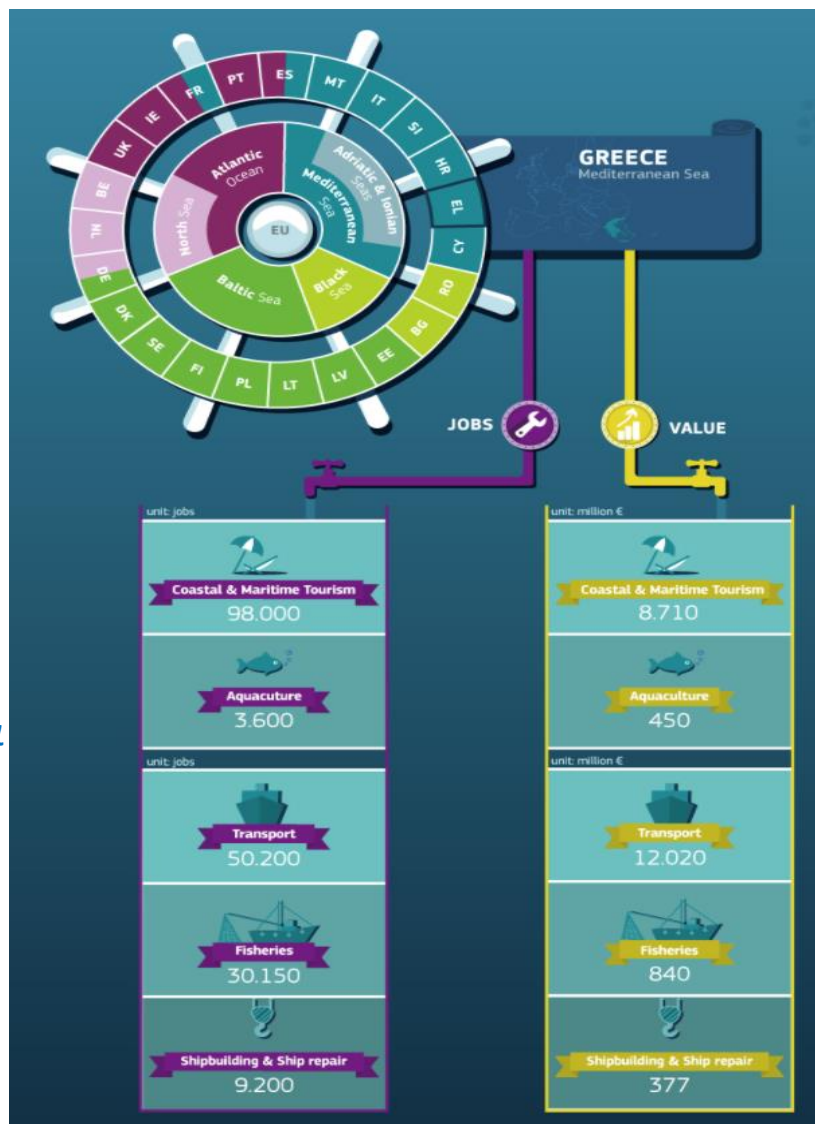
PT ES MT IT SI HR EL CY RO BG EE LV LT PL FI SE DK DE NL BE UK IE FR

Atlantic Ocean
North Sea
Baltic Sea
Black Sea
Mediterranean Sea
Adriatic & Ionian Seas
EU

GREECE
Mediterranean Sea

JOBS

VALUE

unit: jobs

Coastal & Maritime Tourism
98.000

Aquaculture
3.600

unit: jobs

Transport
50.200

Fisheries
30.150

Shipbuilding & Ship repair
9.200

unit: million €

Coastal & Maritime Tourism
8.710

Aquaculture
450

unit: million €

Transport
12.020

Fisheries
840

Shipbuilding & Ship repair
377